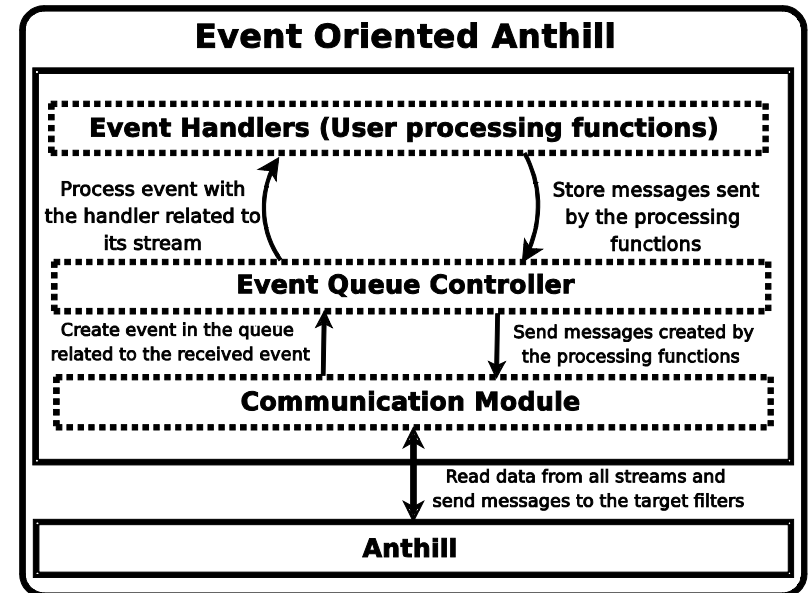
Event Oriented Anthill

Event Handlers (User processing functions)

Process event with the handler related to its stream

Store messages sent by the processing functions

Event Queue Controller

Create event in the queue related to the received event

Send messages created by the processing functions

Communication Module

Read data from all streams and send messages to the target filters

Anthill